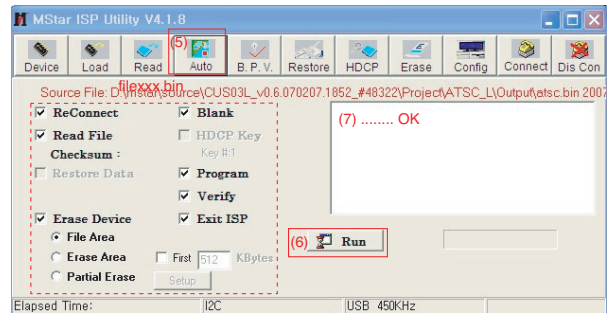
MStar ISP Utility V4.1.8

Device Load Read (5) Auto B. P. V. Restore HDCP Erase Config Connect Dis Con

filexxx.bin

Source File: D:\mstar\source\CUS03L_v0.6.070207.1852_#48322\Project\ATSC_L\Output\atsc.bin 2007

ReConnect
Read File
Checksum :
Restore Data

Blank
HDCP Key
Key #1
Program
Verify
Exit ISP

Erase Device
File Area
Erase Area
Partial Erase

First 512 KBytes
Setup

(7) ........ OK

(6) Run

Elapsed Time: I2C USB 450KHz